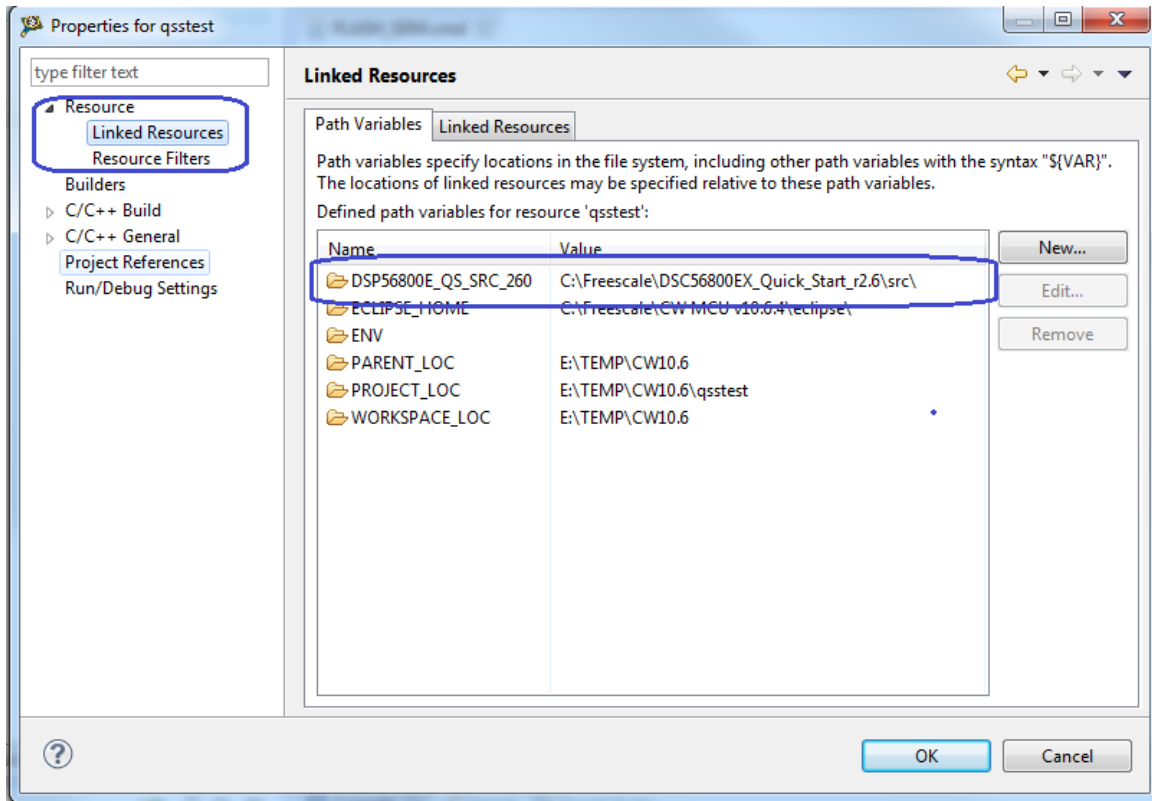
Properties for qsstest

type filter text

Resource
Linked Resources
Resource Filters
Builders
C/C++ Build
C/C++ General
Project References
Run/Debug Settings

Linked Resources

Path Variables | Linked Resources

Path variables specify locations in the file system, including other path variables with the syntax "${VAR}". The locations of linked resources may be specified relative to these path variables.

Defined path variables for resource 'qsstest':

| Name | Value |
|---|---|
| DSP56800E_QS_SRC_260 | C:\Freescale\DSC56800EX_Quick_Start_r2.6\src\ |
| ECLIPSE_HOME | C:\Freescale\CW MCU v10.6.4\eclipse\ |
| ENV | |
| PARENT_LOC | E:\TEMP\CW10.6 |
| PROJECT_LOC | E:\TEMP\CW10.6\qsstest |
| WORKSPACE_LOC | E:\TEMP\CW10.6 |

New...
Edit...
Remove

OK
Cancel